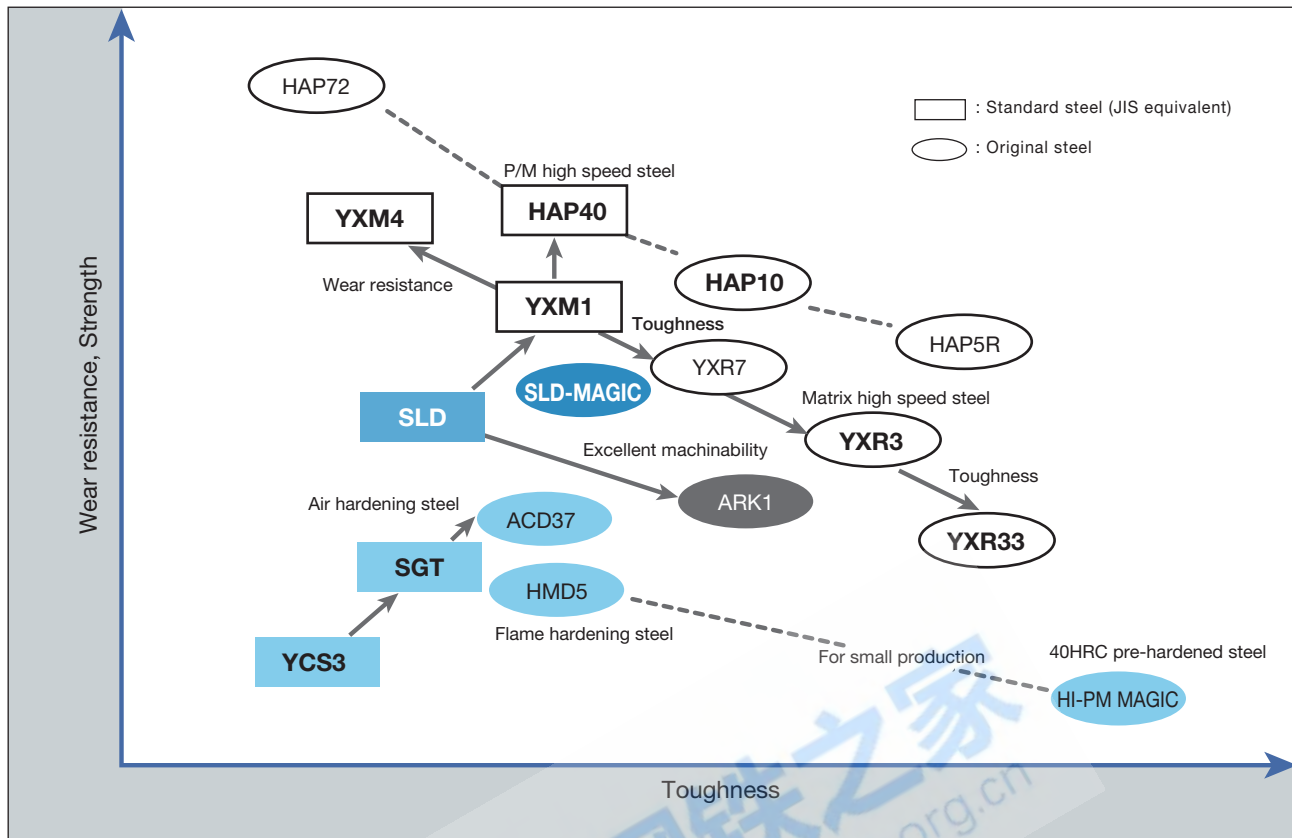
HAP72

: Standard steel (JIS equivalent)

: Original steel

P/M high speed steel

HAP40

YXM4

HAP10

Wear resistance

YXM1

Toughness

HAP5R

YXR7

SLD-MAGIC

Matrix high speed steel

SLD

YXR3

Excellent machinability

Toughness

Air hardening steel

ARK1

ACD37

YXR33

SGT

HMD5

Flame hardening steel

For small production

40HRC pre-hardened steel

YCS3

HI-PM MAGIC

Wear resistance, Strength

Toughness

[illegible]之家

org.cn